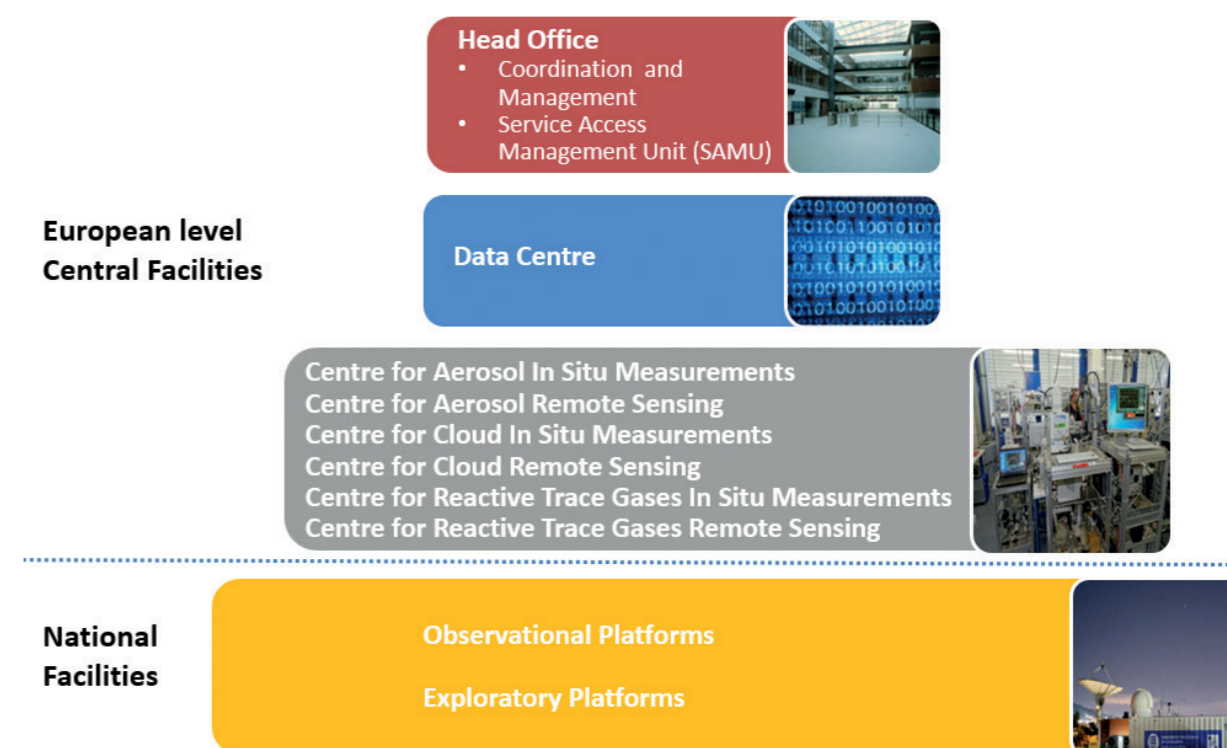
Head Office
• Coordination and Management
• Service Access Management Unit (SAMU)

European level Central Facilities

Data Centre

Centre for Aerosol In Situ Measurements
Centre for Aerosol Remote Sensing
Centre for Cloud In Situ Measurements
Centre for Cloud Remote Sensing
Centre for Reactive Trace Gases In Situ Measurements
Centre for Reactive Trace Gases Remote Sensing

National Facilities

Observational Platforms

Exploratory Platforms